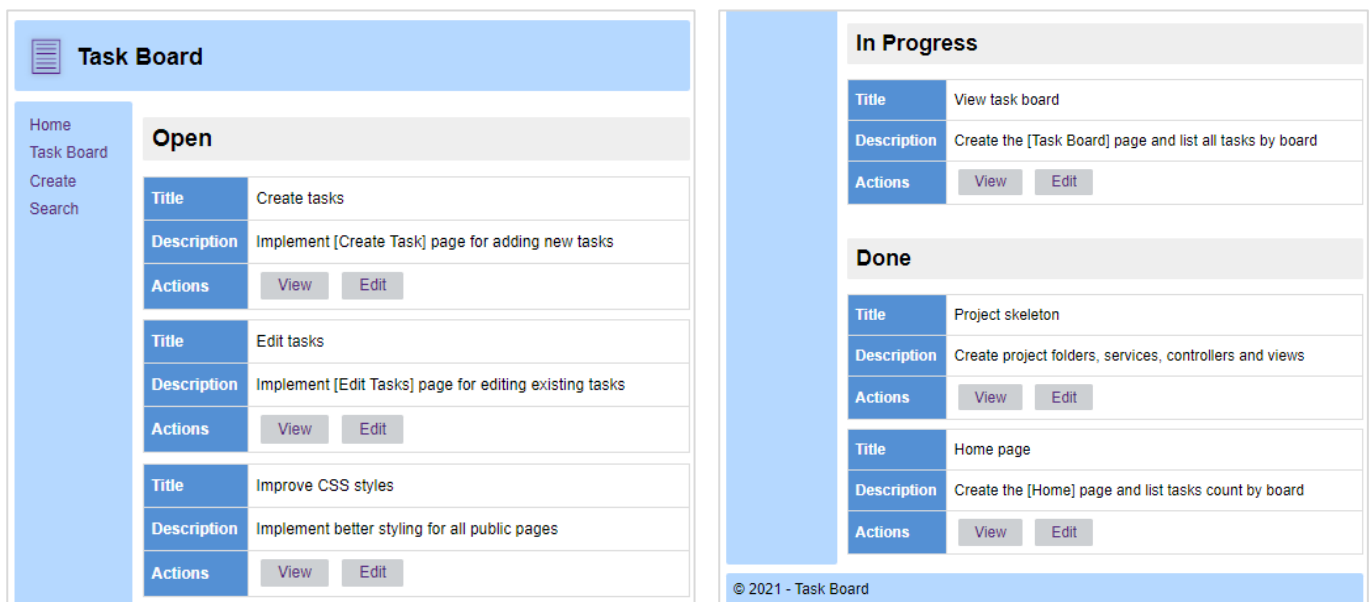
Task Board

Home
Task Board
Create
Search

Open

| Title | Create tasks |
|---|---|
| Description | Implement [Create Task] page for adding new tasks |
| Actions | View Edit |

| Title | Edit tasks |
|---|---|
| Description | Implement [Edit Tasks] page for editing existing tasks |
| Actions | View Edit |

| Title | Improve CSS styles |
|---|---|
| Description | Implement better styling for all public pages |
| Actions | View Edit |

In Progress

| Title | View task board |
|---|---|
| Description | Create the [Task Board] page and list all tasks by board |
| Actions | View Edit |

Done

| Title | Project skeleton |
|---|---|
| Description | Create project folders, services, controllers and views |
| Actions | View Edit |

| Title | Home page |
|---|---|
| Description | Create the [Home] page and list tasks count by board |
| Actions | View Edit |

© 2021 - Task Board